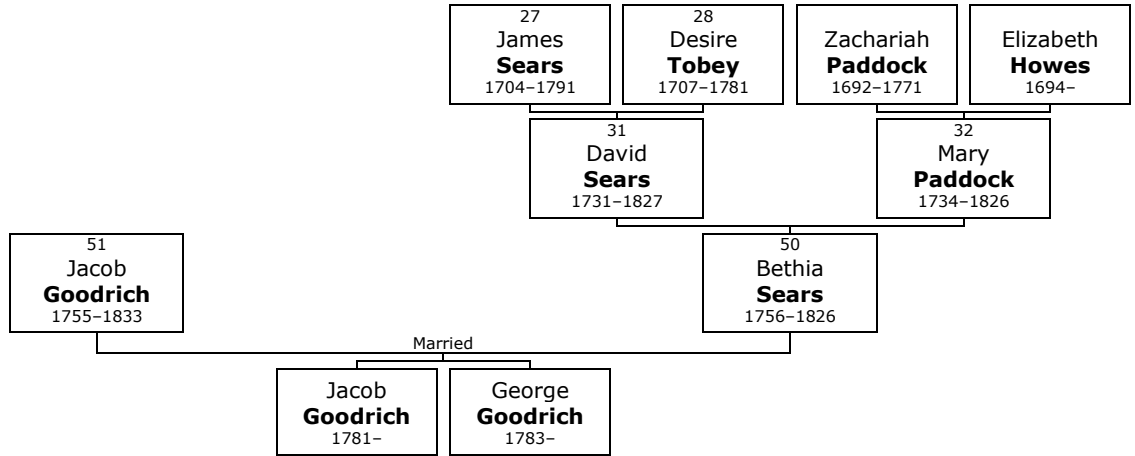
27
James
**Sears**
1704–1791

28
Desire
**Tobey**
1707–1781

Zachariah
**Paddock**
1692–1771

Elizabeth
**Howes**
1694–

31
David
**Sears**
1731–1827

32
Mary
**Paddock**
1734–1826

51
Jacob
**Goodrich**
1755–1833

50
Bethia
**Sears**
1756–1826

Married

Jacob
**Goodrich**
1781–

George
**Goodrich**
1783–